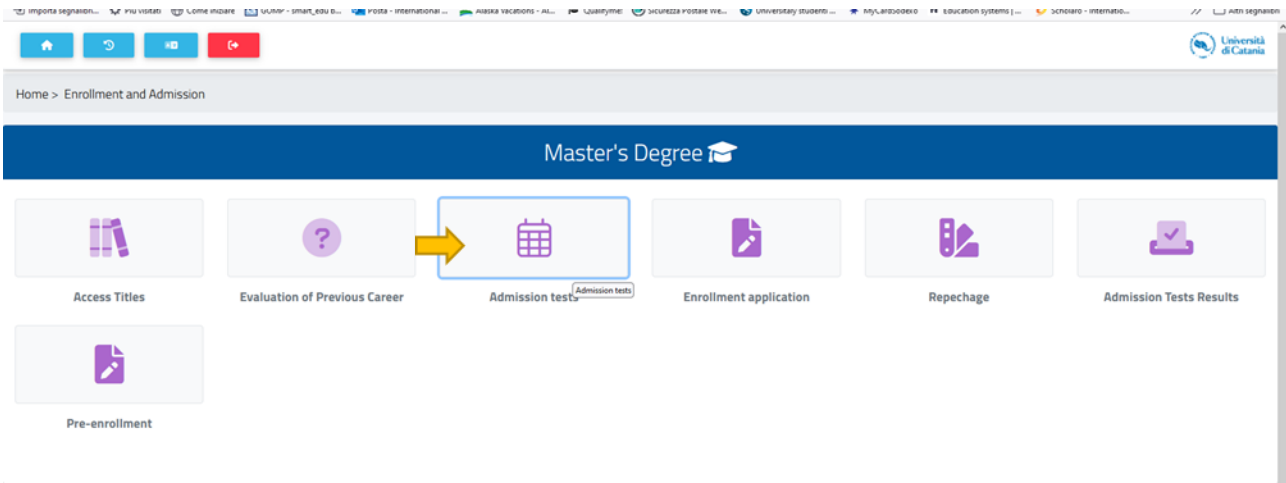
Importa segnalibri... Più visitati Come iniziare GOMP - smart_edu b... Posta - International ... Alaska Vacations - Al... Qualifyme! Sicurezza Postale We... Università studenti ... MyCardSodexo Education systems | ... Scholaro - Internatio... Altri segnalibri

Università di Catania

Home > Enrollment and Admission

Master's Degree

Access Titles

Evaluation of Previous Career

Admission tests

Admission tests

Enrollment application

Repechage

Admission Tests Results

Pre-enrollment